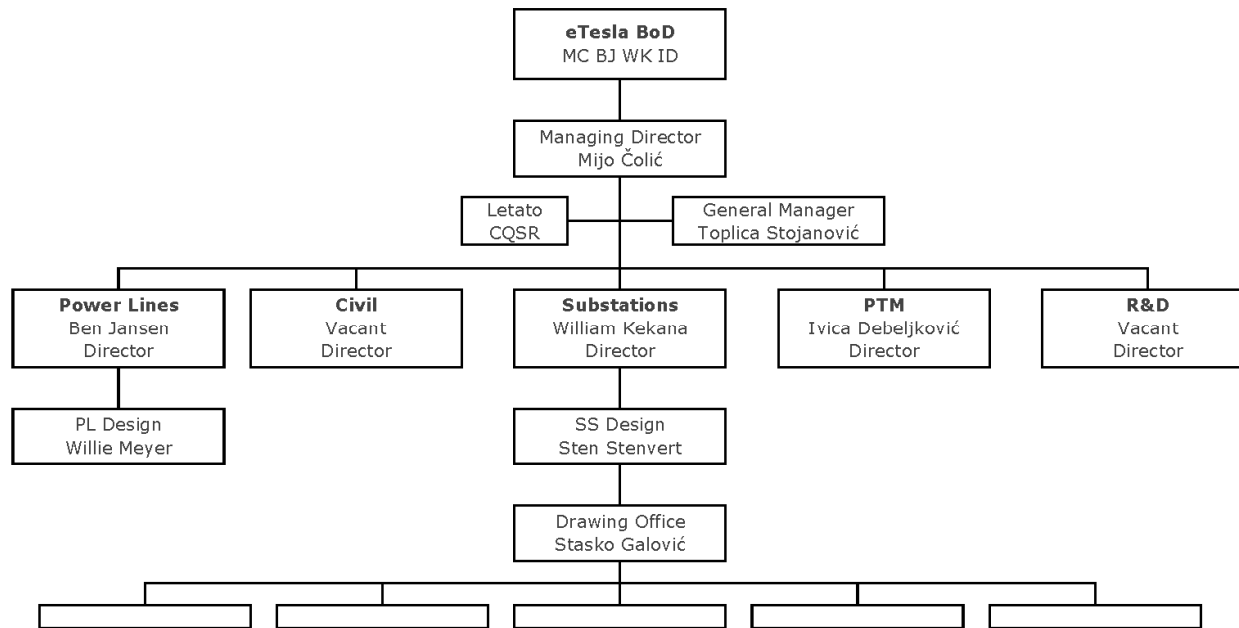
eTesla BoD
MC BJ WK ID

Managing Director
Mijo Čolić

Letato
CQSR

General Manager
Toplica Stojanović

Power Lines
Ben Jansen
Director

Civil
Vacant
Director

Substations
William Kekana
Director

PTM
Ivica Debeljković
Director

R&D
Vacant
Director

PL Design
Willie Meyer

SS Design
Sten Stenvert

Drawing Office
Stasko Galović